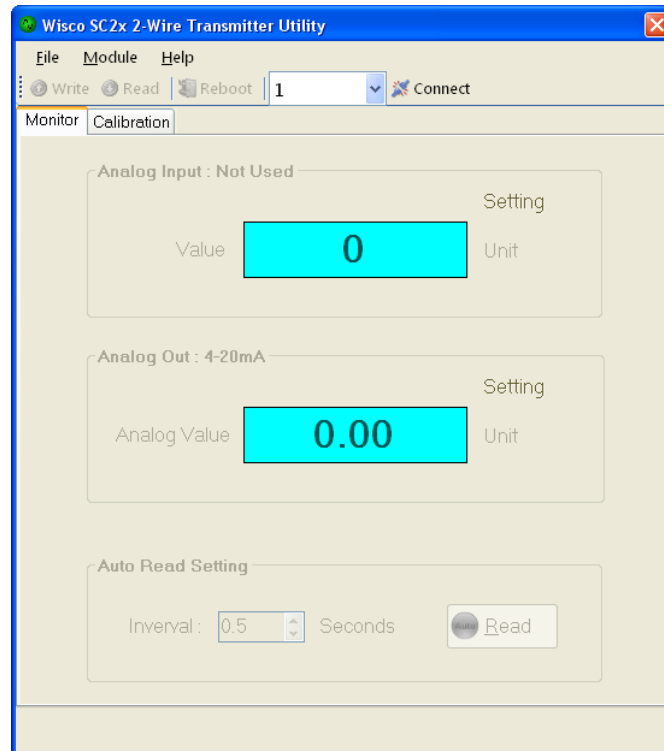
Wisco SC2x 2-Wire Transmitter Utility

File Module Help

Write Read Reboot 1 Connect

Monitor Calibration

Analog Input : Not Used

Setting

Value 0 Unit

Analog Out : 4-20mA

Setting

Analog Value 0.00 Unit

Auto Read Setting

Inverval : 0.5 Seconds Auto Read